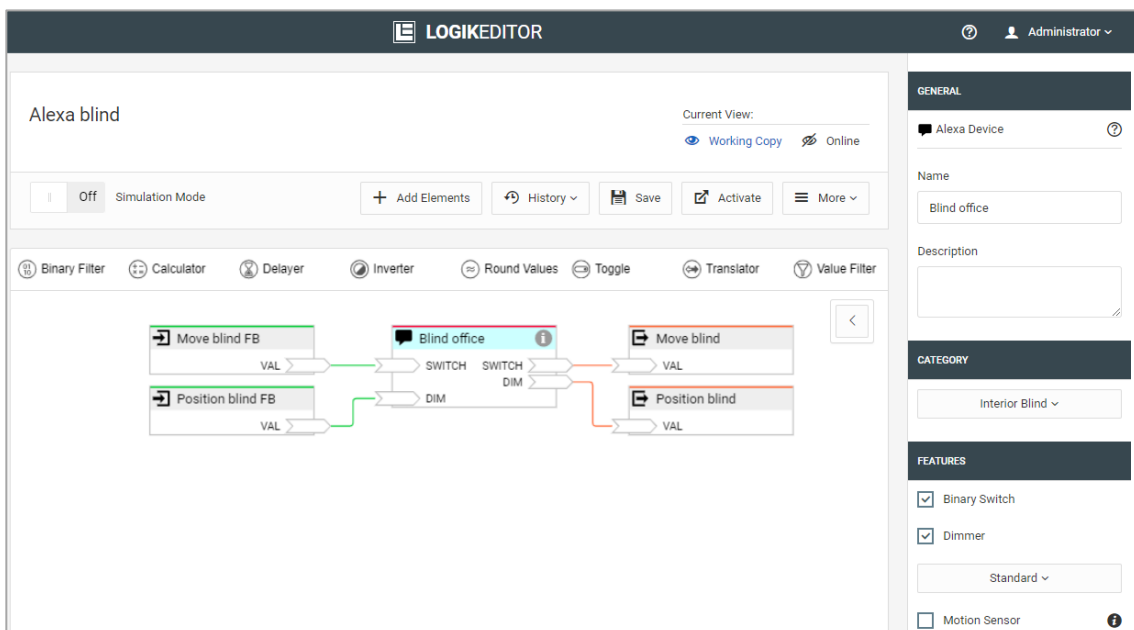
LOGIKEDITOR

Administrator

Alexa blind

Current View:
Working Copy
Online

Off
Simulation Mode

Add Elements
History
Save
Activate
More

Binary Filter
Calculator
Delayer
Inverter
Round Values
Toggle
Translator
Value Filter

Move blind FB
VAL

Position blind FB
VAL

Blind office
SWITCH
DIM
SWITCH
DIM

Move blind
VAL

Position blind
VAL

GENERAL

Alexa Device

Name
Blind office

Description

CATEGORY

Interior Blind

FEATURES

Binary Switch

Dimmer

Standard

Motion Sensor